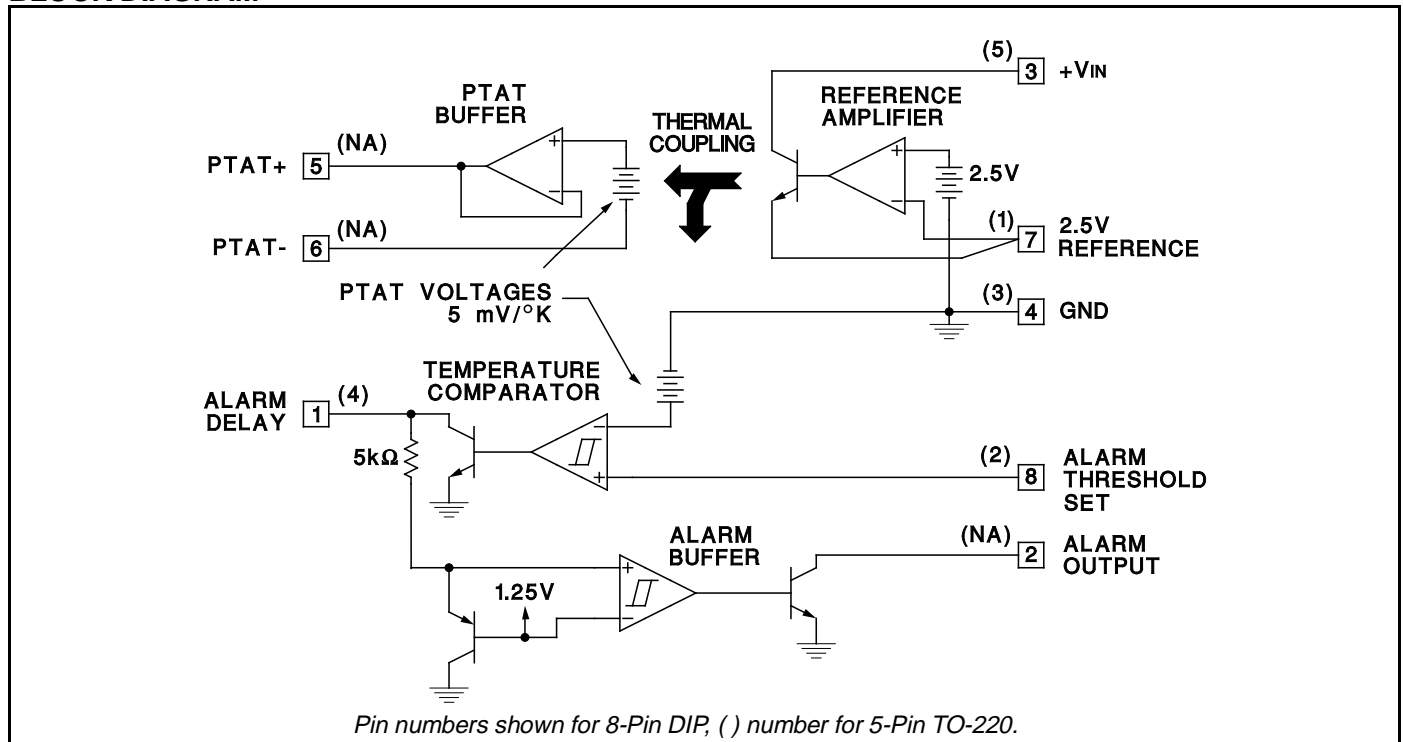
(5) 3 +VIN

PTAT BUFFER

THERMAL COUPLING

REFERENCE AMPLIFIER

PTAT+ 5 (NA)

2.5V

PTAT- 6 (NA)

(1) 7 2.5V REFERENCE

PTAT VOLTAGES 5 mV/°K

(3) 4 GND

TEMPERATURE COMPARATOR

ALARM DELAY 1 (4)

5kΩ

(2) 8 ALARM THRESHOLD SET

ALARM BUFFER

(NA) 2 ALARM OUTPUT

1.25V

*Pin numbers shown for 8-Pin DIP, ( ) number for 5-Pin TO-220.*